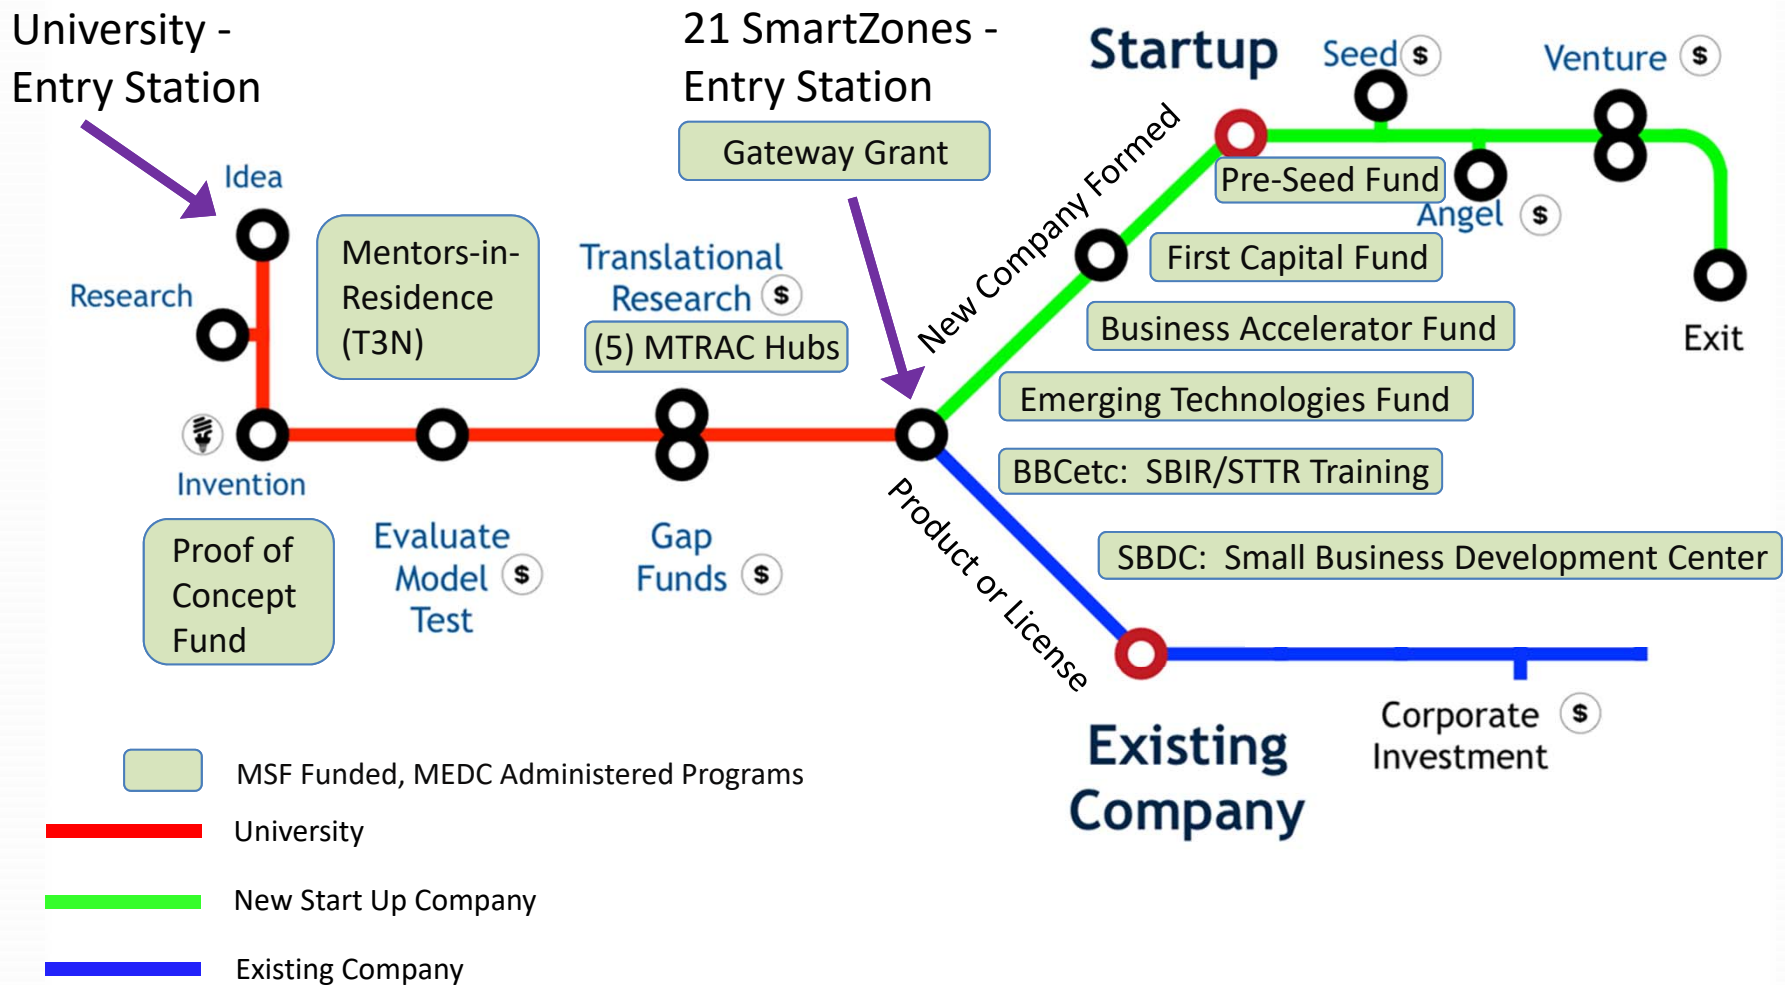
University - Entry Station

21 SmartZones - Entry Station

Startup

Seed $

Venture $

Idea

Research

Invention

Mentors-in-Residence (T3N)

Translational Research $

(5) MTRAC Hubs

Gateway Grant

New Company Formed

Pre-Seed Fund

Angel $

First Capital Fund

Business Accelerator Fund

Exit

Emerging Technologies Fund

BBCetc: SBIR/STTR Training

SBDC: Small Business Development Center

Proof of Concept Fund

Evaluate Model Test $

Gap Funds $

Product or License

Corporate Investment $

Existing Company

MSF Funded, MEDC Administered Programs

University

New Start Up Company

Existing Company